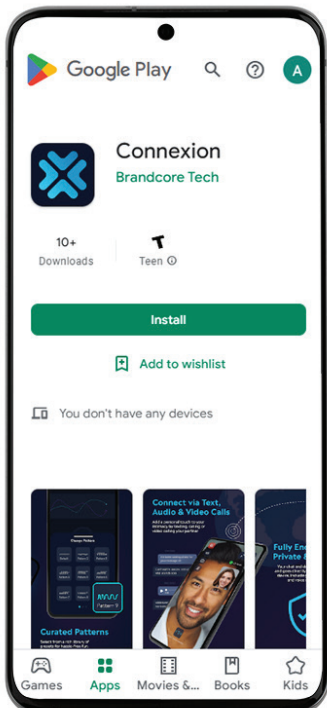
Google Play

A

Connexion
Brandcore Tech

10+
Downloads

Teen ⓘ

Install

Add to wishlist

You don't have any devices

Curated Patterns

Connect via Text, Audio & Video Calls

Fully En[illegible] Private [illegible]

Games
Apps
Movies &...
Books
Kids